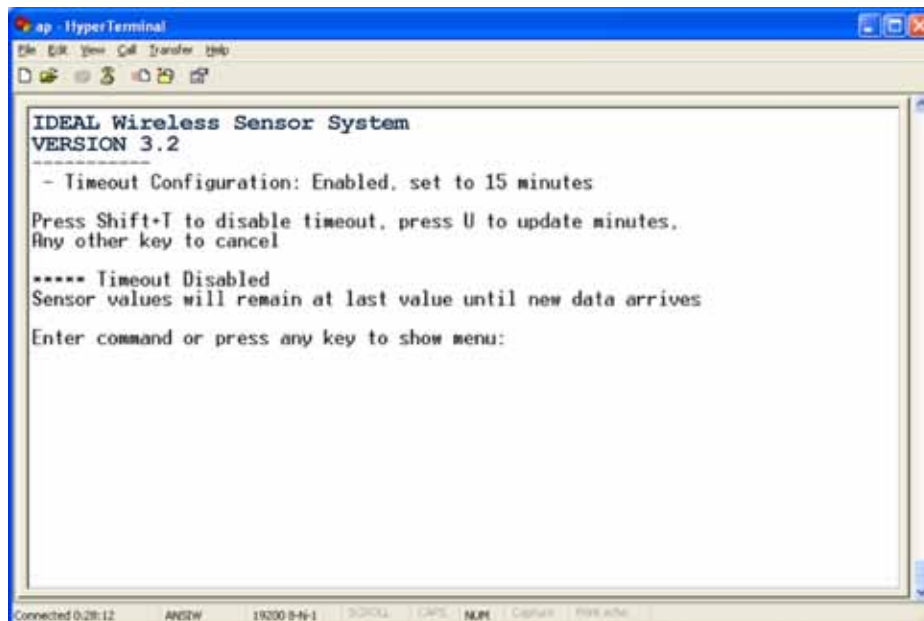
ap - HyperTerminal
File Edit View Call Transfer Help

IDEAL Wireless Sensor System
VERSION 3.2
------------
 - Timeout Configuration: Enabled, set to 15 minutes

Press Shift+T to disable timeout, press U to update minutes,
Any other key to cancel

***** Timeout Disabled
Sensor values will remain at last value until new data arrives

Enter command or press any key to show menu:

Connected 0:28:12 ANSIW 19200 8-N-1 SCROLL CAPS NUM Capture Print echo